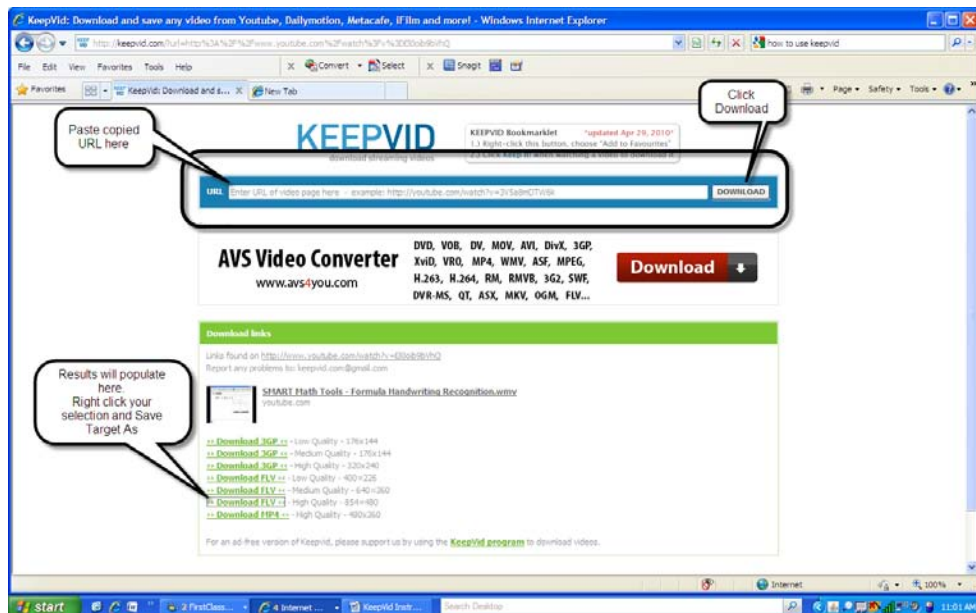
KeepVid: Download and save any video from Youtube, Dailymotion, Metacafe, iFilm and more! - Windows Internet Explorer

http://keepvid.com/?url=http%3A%2F%2Fwww.youtube.com%2Fwatch%3Fv%3D00ob9bVhQ

how to use keepvid

File Edit View Favorites Tools Help

Convert Select

Snagit

Favorites

KeepVid: Download and s...

New Tab

Page Safety Tools

Paste copied URL here

Click Download

KEEPVID

download streaming videos

KEEPVID Bookmarklet *updated Apr 29, 2010*

1.) Right-click this button, choose "Add to Favourites"

2.) Click Keep It when watching a video to download it

URL Enter URL of video page here - example: http://youtube.com/watch?v=3VSa8nDTW6k

DOWNLOAD

AVS Video Converter

www.avs4you.com

DVD, VOB, DV, MOV, AVI, DivX, 3GP, XviD, VRO, MP4, WMV, ASF, MPEG, H.263, H.264, RM, RMVB, 3G2, SWF, DVR-MS, QT, ASX, MKV, OGM, FLV...

Download

Download links

Links found on http://www.youtube.com/watch?v=00ob9bVhQ

Report any problems to: keepvid.com@gmail.com

Results will populate here. Right click your selection and Save Target As

SMART Math Tools - Formula Handwriting Recognition.wmv

youtube.com

>> Download 3GP << - Low Quality - 176x144

>> Download 3GP << - Medium Quality - 176x144

>> Download 3GP << - High Quality - 320x240

>> Download FLV << - Low Quality - 400x226

>> Download FLV << - Medium Quality - 640x360

>> Download FLV << - High Quality - 854x480

>> Download MP4 << - High Quality - 480x360

For an ad-free version of Keepvid, please support us by using the KeepVid program to download videos.

Internet

100%

start

2 FirstClass...

4 Internet ...

KeepVid Instr...

Search Desktop

11:01 AM